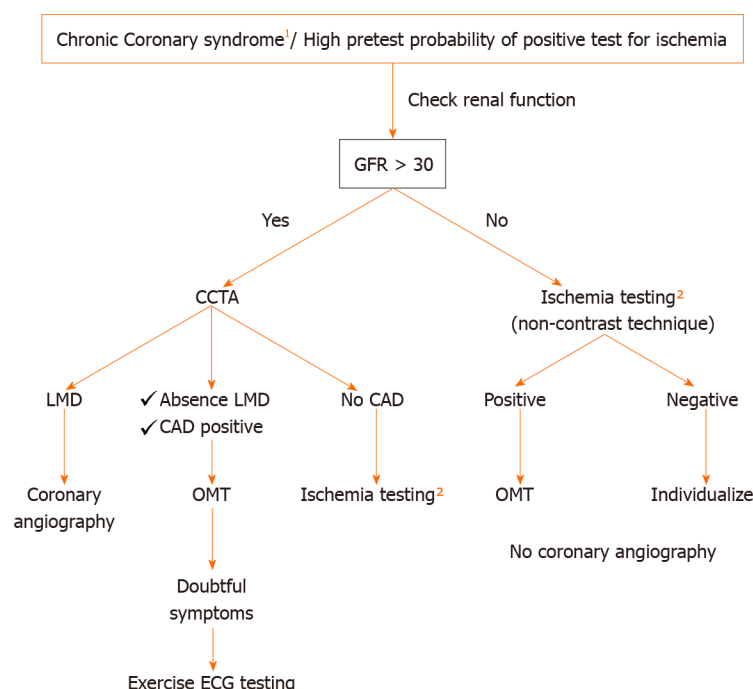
Chronic Coronary syndrome$^1$/ High pretest probability of positive test for ischemia

Check renal function

GFR > 30

Yes

No

CCTA

Ischemia testing$^2$ (non-contrast technique)

LMD

✓ Absence LMD
✓ CAD positive

No CAD

Positive

Negative

Coronary angiography

OMT

Ischemia testing$^2$

OMT

Individualize

No coronary angiography

Doubtful symptoms

Exercise ECG testing